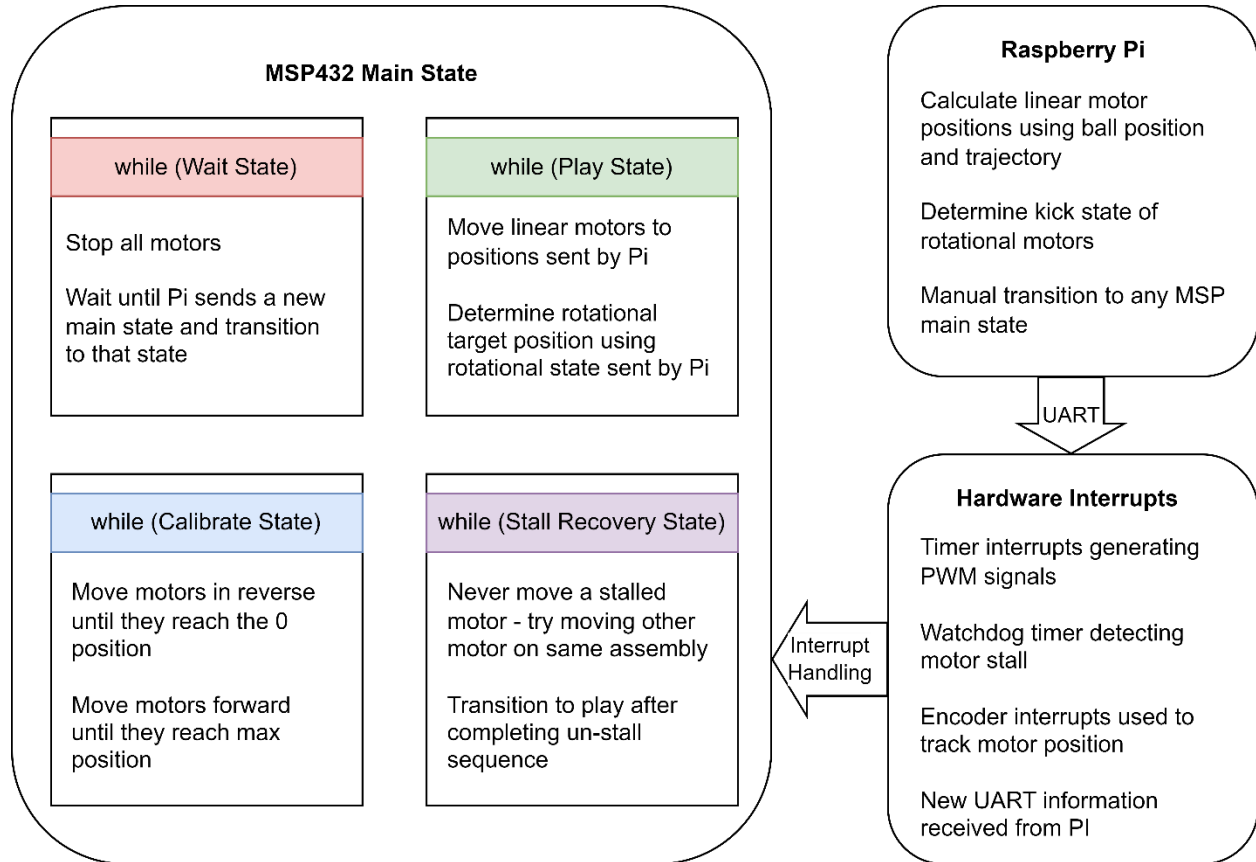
MSP432 Main State

while (Wait State)

Stop all motors

Wait until Pi sends a new main state and transition to that state

while (Play State)

Move linear motors to positions sent by Pi

Determine rotational target position using rotational state sent by Pi

while (Calibrate State)

Move motors in reverse until they reach the 0 position

Move motors forward until they reach max position

while (Stall Recovery State)

Never move a stalled motor - try moving other motor on same assembly

Transition to play after completing un-stall sequence

Raspberry Pi

Calculate linear motor positions using ball position and trajectory

Determine kick state of rotational motors

Manual transition to any MSP main state

UART

Hardware Interrupts

Timer interrupts generating PWM signals

Watchdog timer detecting motor stall

Encoder interrupts used to track motor position

New UART information received from PI

Interrupt Handling